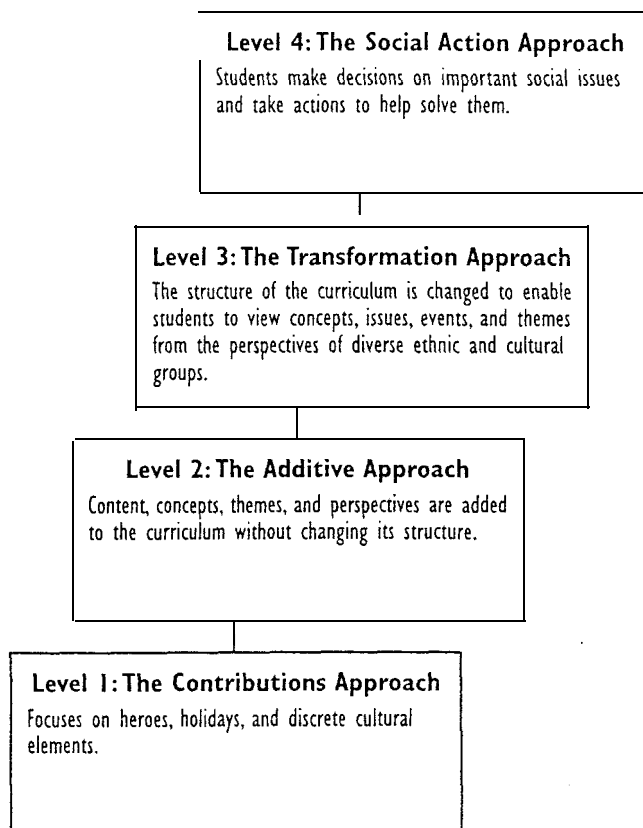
Level 4: The Social Action Approach

Students make decisions on important social issues and take actions to help solve them.

Level 3: The Transformation Approach

The structure of the curriculum is changed to enable students to view concepts, issues, events, and themes from the perspectives of diverse ethnic and cultural groups.

Level 2: The Additive Approach

Content, concepts, themes, and perspectives are added to the curriculum without changing its structure.

Level 1: The Contributions Approach

Focuses on heroes, holidays, and discrete cultural elements.